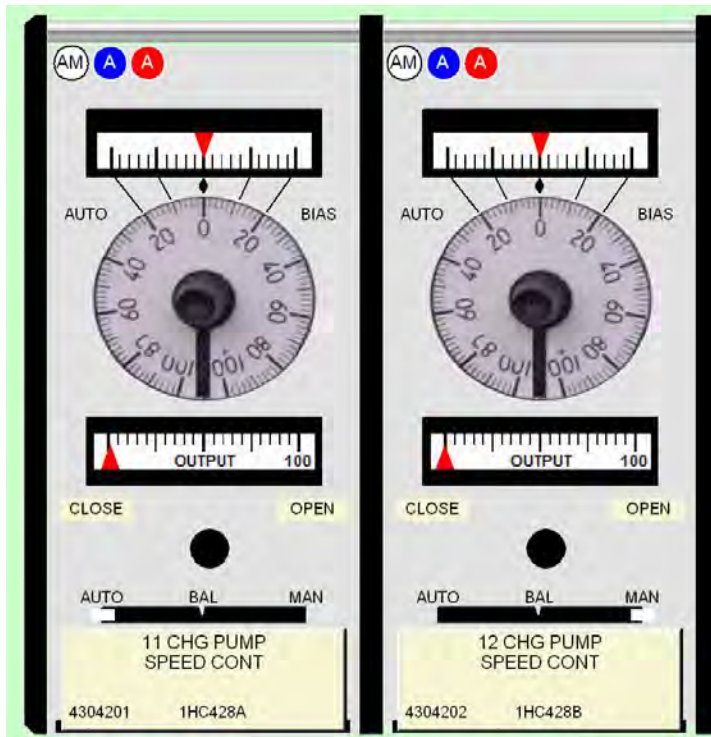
AM A A

AUTO BIAS

20 0 20
40 40
60 60
80 80
100 100

OUTPUT 100

CLOSE OPEN

AUTO BAL MAN

11 CHG PUMP
SPEED CONT

4304201 1HC428A

AM A A

AUTO BIAS

20 0 20
40 40
60 60
80 80
100 100

OUTPUT 100

CLOSE OPEN

AUTO BAL MAN

12 CHG PUMP
SPEED CONT

4304202 1HC428B